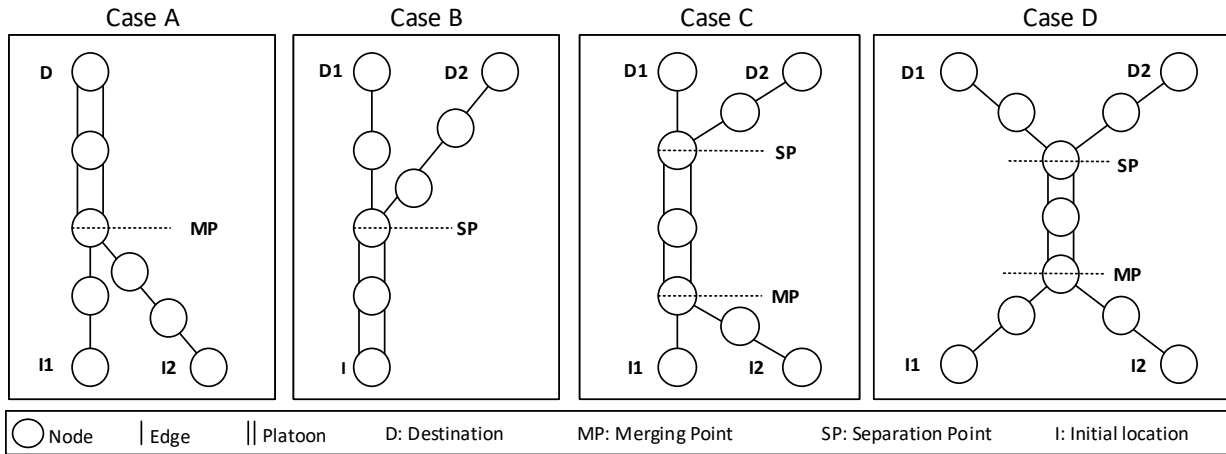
Case A

D

MP

I1

I2

Case B

D1

D2

SP

I

Case C

D1

D2

SP

MP

I1

I2

Case D

D1

D2

SP

MP

I1

I2

Node | Edge || Platoon D: Destination MP: Merging Point SP: Separation Point I: Initial location